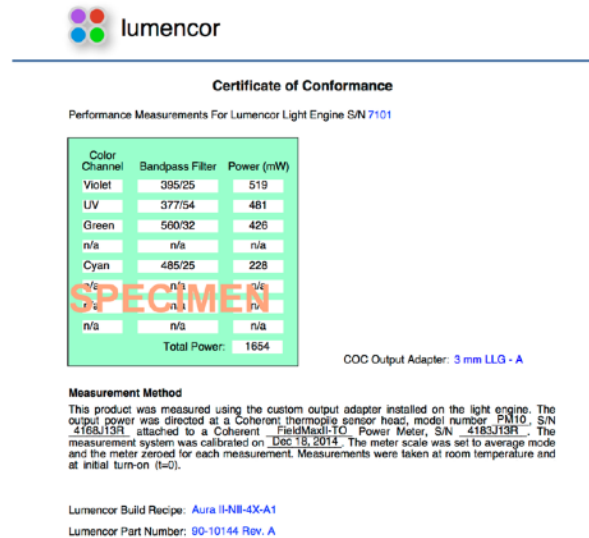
lumencor

Certificate of Conformance

Performance Measurements For Lumencor Light Engine S/N 7101

| Color Channel | Bandpass Filter | Power (mW) |
|---|---|---|
| Violet | 395/25 | 519 |
| UV | 377/54 | 481 |
| Green | 560/32 | 426 |
| n/a | n/a | n/a |
| Cyan | 485/25 | 228 |
| n/a | n/a | n/a |
| n/a | n/a | n/a |
| n/a | n/a | n/a |
| | Total Power: | 1654 |

SPECIMEN

COC Output Adapter: 3 mm LLG - A

Measurement Method
This product was measured using the custom output adapter installed on the light engine. The output power was directed at a Coherent thermopile sensor head, model number PM10, S/N 4168J13R, attached to a Coherent FieldMaxII-TO Power Meter, S/N 4183J13R. The measurement system was calibrated on Dec 18, 2014. The meter scale was set to average mode and the meter zeroed for each measurement. Measurements were taken at room temperature and at initial turn-on (t=0).

Lumencor Build Recipe: Aura II-NII-4X-A1

Lumencor Part Number: 90-10144 Rev. A